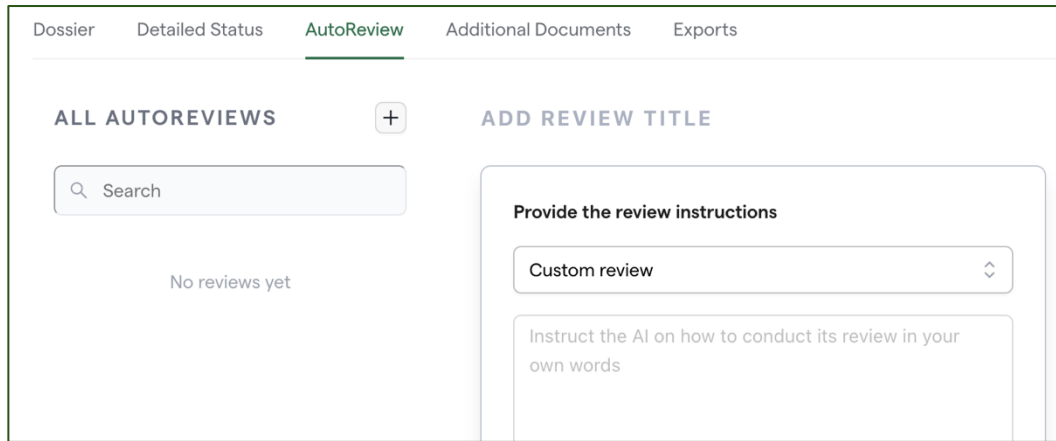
Dossier Detailed Status AutoReview Additional Documents Exports

ALL AUTOREVIEWS +

Search

No reviews yet

ADD REVIEW TITLE

Provide the review instructions

Custom review

Instruct the AI on how to conduct its review in your own words